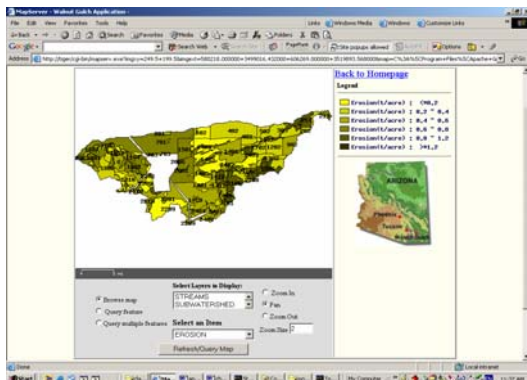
MapServer - Walnut Gulch Application -

File Edit View Favorites Tools Help

Links Windows Media Windows Customize Links

Back Search Favorites Media

Google Search Web PageRank Site popups allowed Options

Address http://bgecs/cgi-bin/mapserv.exe?imgxy=249.5+199.5&imgext=588218.000000+3499016.432000+606269.000000+3519893.568000&map=C%3A%5C%Program+Files%5CApache+G

Back to Homepage

Legend

Erosion(t/acre) : <0,2

Erosion(t/acre) : 0,2 ~ 0,4

Erosion(t/acre) : 0,4 ~ 0,6

Erosion(t/acre) : 0,6 ~ 0,8

Erosion(t/acre) : 0,8 ~ 1,2

Erosion(t/acre) : >1,2

ARIZONA

Phoenix

Tucson

Select Layers to Display:

STREAMS
SUBWATERSHED

Browse map

Query feature

Query multiple features

Select an Item

EROSION

Zoom In

Pan

Zoom Out

Zoom Size 2

Refresh/Query Map

Done

Local intranet